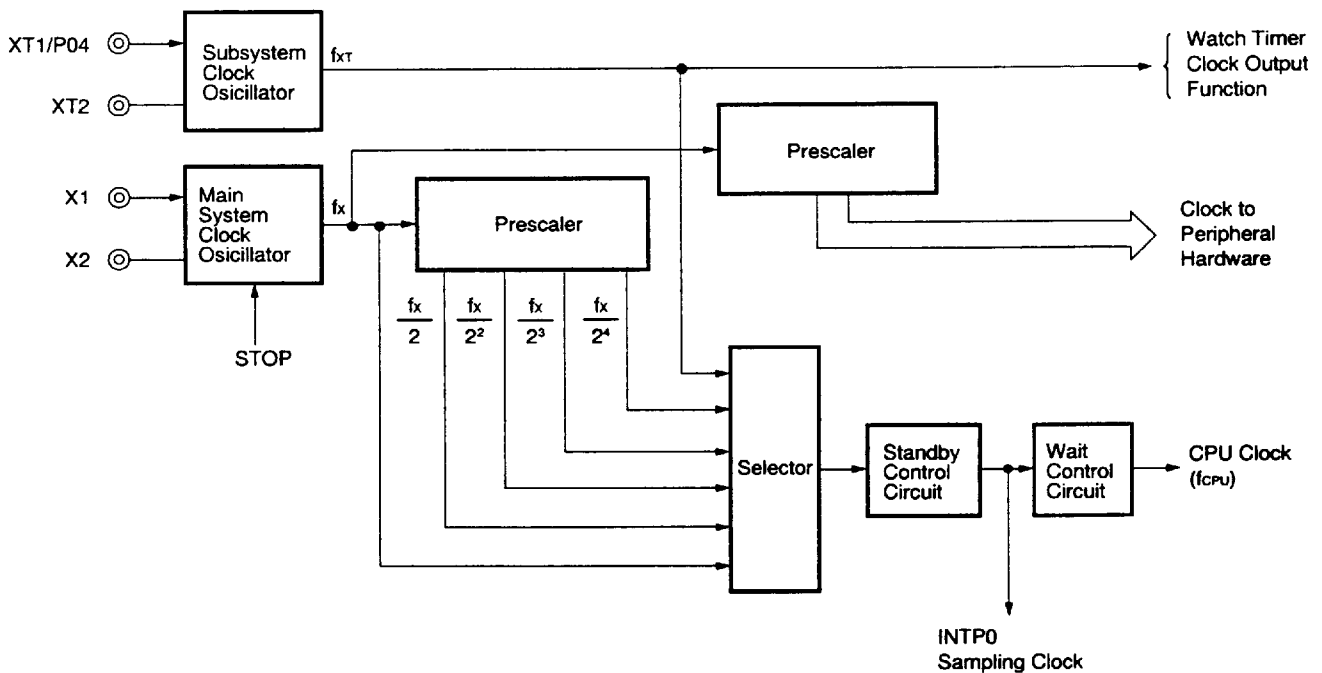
XT1/P04

XT2

Subsystem Clock Oscillator

$f_{XT}$

Watch Timer Clock Output Function

Prescaler

X1

X2

Main System Clock Oscillator

$f_X$

Prescaler

Clock to Peripheral Hardware

STOP

$\frac{f_X}{2}$ $\frac{f_X}{2^2}$ $\frac{f_X}{2^3}$ $\frac{f_X}{2^4}$

Selector

Standby Control Circuit

Wait Control Circuit

CPU Clock ($f_{CPU}$)

INTP0 Sampling Clock